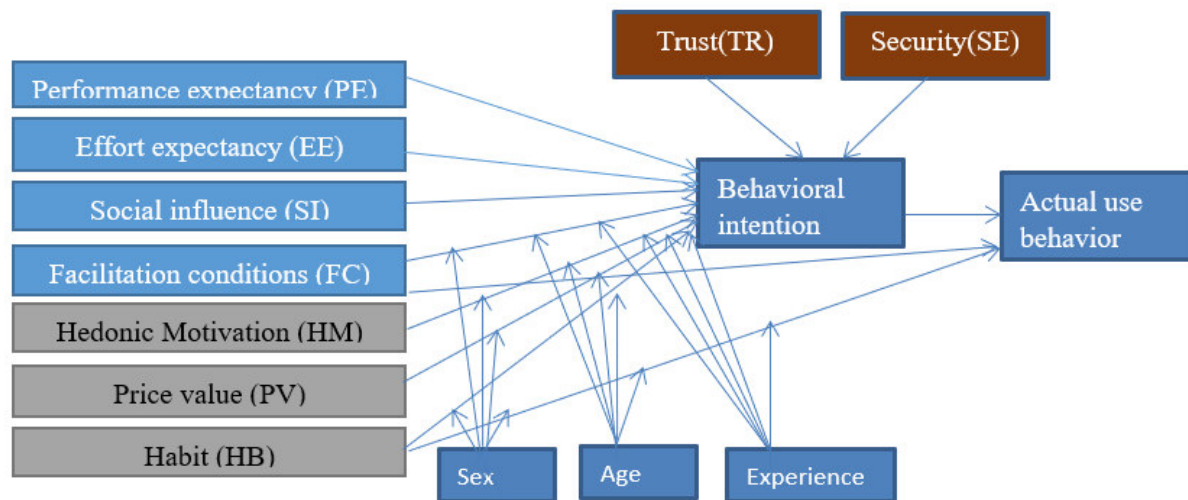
Trust(TR)

Security(SE)

Performance expectancy (PE)

Effort expectancy (EE)

Social influence (SI)

Facilitation conditions (FC)

Hedonic Motivation (HM)

Price value (PV)

Habit (HB)

Behavioral intention

Actual use behavior

Sex

Age

Experience